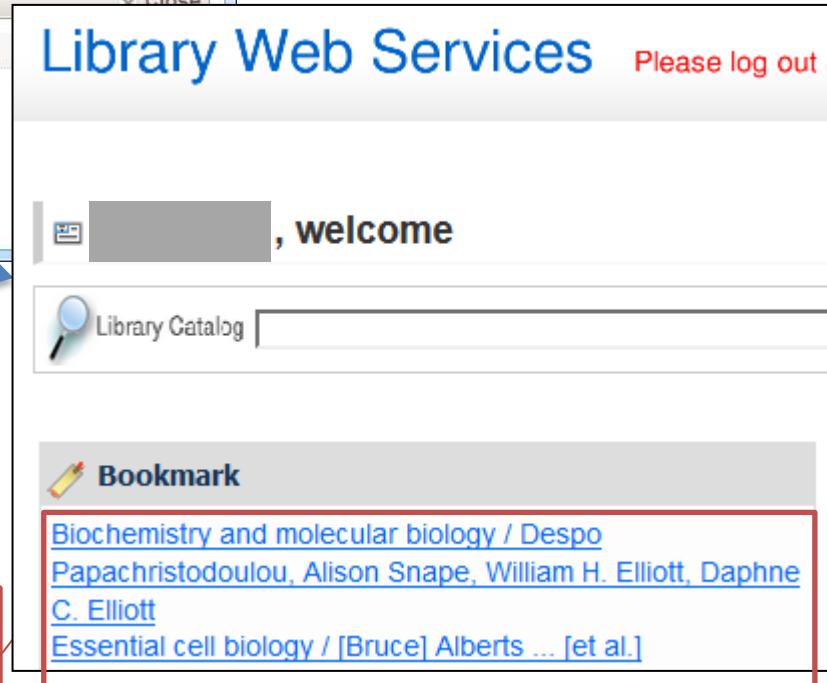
Library Web Services

Please log out

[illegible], welcome

Library Catalog

Bookmark

Biochemistry and molecular biology / Despo Papachristodoulou, Alison Snape, William H. Elliott, Daphne C. Elliott

Essential cell biology / [Bruce] Alberts ... [et al.]